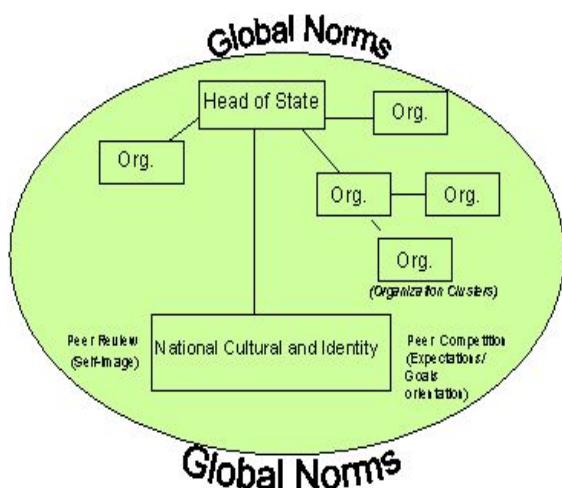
Global Norms

Head of State

Org.

Org.

Org.

Org.

Org.

(Organization Clusters)

Peer Review (Self-Image)

National Cultural and Identity

Peer Competition (Expectations/ Goals orientation)

Global Norms